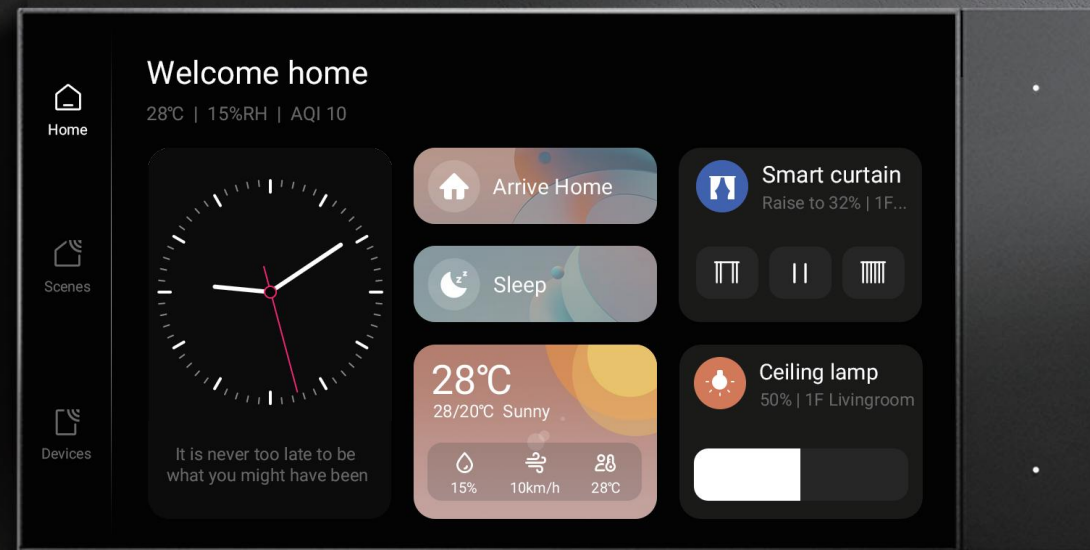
Home

Scenes

Devices

Welcome home

28℃ | 15%RH | AQI 10

It is never too late to be what you might have been

Arrive Home

Sleep

28℃

28/20℃ Sunny

15%

10km/h

28℃

Smart curtain

Raise to 32% | 1F...

Ceiling lamp

50% | 1F Livingroom